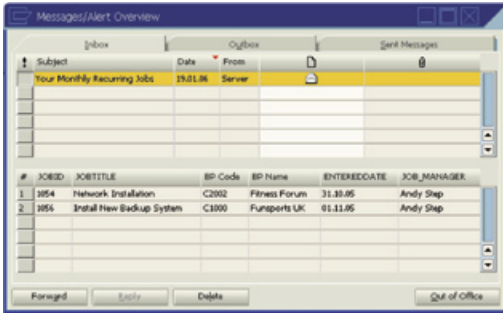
Messages/Alert Overview

Inbox | Outbox | Sent Messages

| ! | Subject | Date | From | | |
|---|---|---|---|---|---|
| | Your Monthly Recurring Jobs | 19.01.06 | Server | | |

| # | JOBID | JOBTITLE | BP Code | BP Name | ENTEREDDATE | JOB_MANAGER |
|---|---|---|---|---|---|---|
| 1 | 1054 | Network Installation | C2002 | Fitness Forum | 31.10.05 | Andy Step |
| 2 | 1056 | Install New Backup System | C1000 | Funsports UK | 01.11.05 | Andy Step |

Forward | Reply | Delete | Out of Office